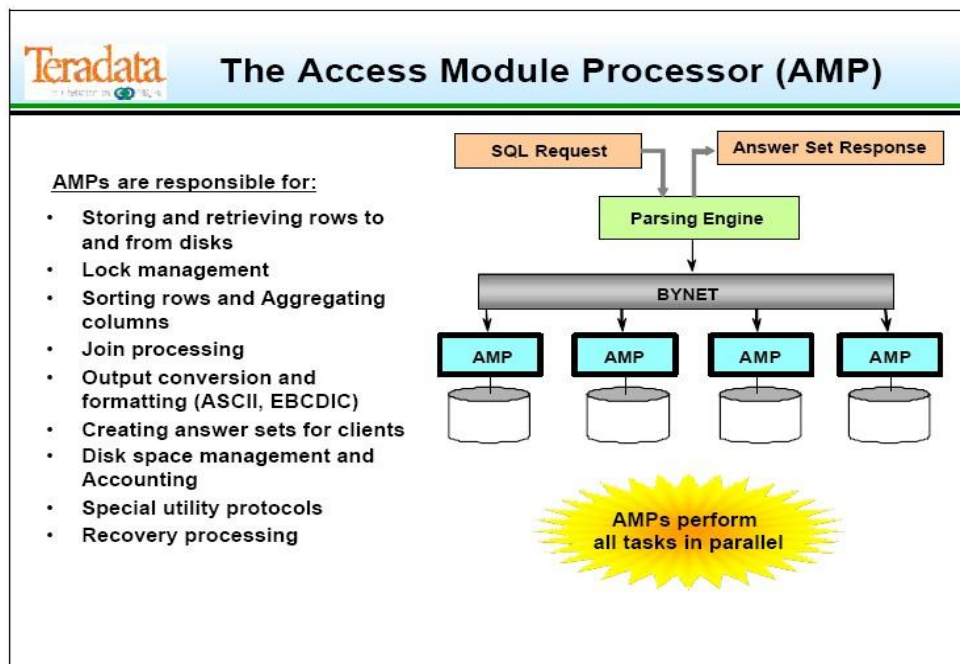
Teradata
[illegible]

The Access Module Processor (AMP)

AMPs are responsible for:

- Storing and retrieving rows to and from disks
- Lock management
- Sorting rows and Aggregating columns
- Join processing
- Output conversion and formatting (ASCII, EBCDIC)
- Creating answer sets for clients
- Disk space management and Accounting
- Special utility protocols
- Recovery processing

SQL Request

Answer Set Response

Parsing Engine

BYNET

AMP

AMP

AMP

AMP

AMPs perform all tasks in parallel